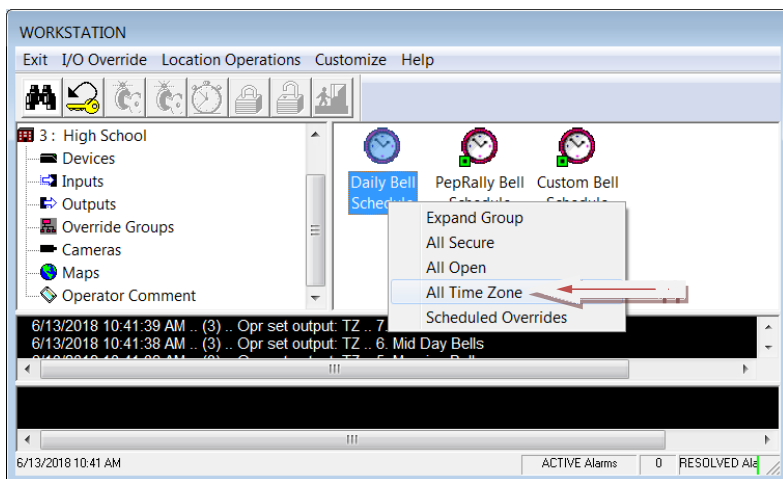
WORKSTATION

Exit I/O Override Location Operations Customize Help

3 : High School
Devices
Inputs
Outputs
Override Groups
Cameras
Maps
Operator Comment

Daily Bell Schedule
PepRally Bell Schedule
Custom Bell Schedule

Expand Group
All Secure
All Open
All Time Zone
Scheduled Overrides

6/13/2018 10:41:39 AM .. (3) .. Opr set output: TZ .. 7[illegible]
6/13/2018 10:41:38 AM .. (3) .. Opr set output: TZ .. 6. Mid Day Bells
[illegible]

6/13/2018 10:41 AM
ACTIVE Alarms
0
RESOLVED Ala